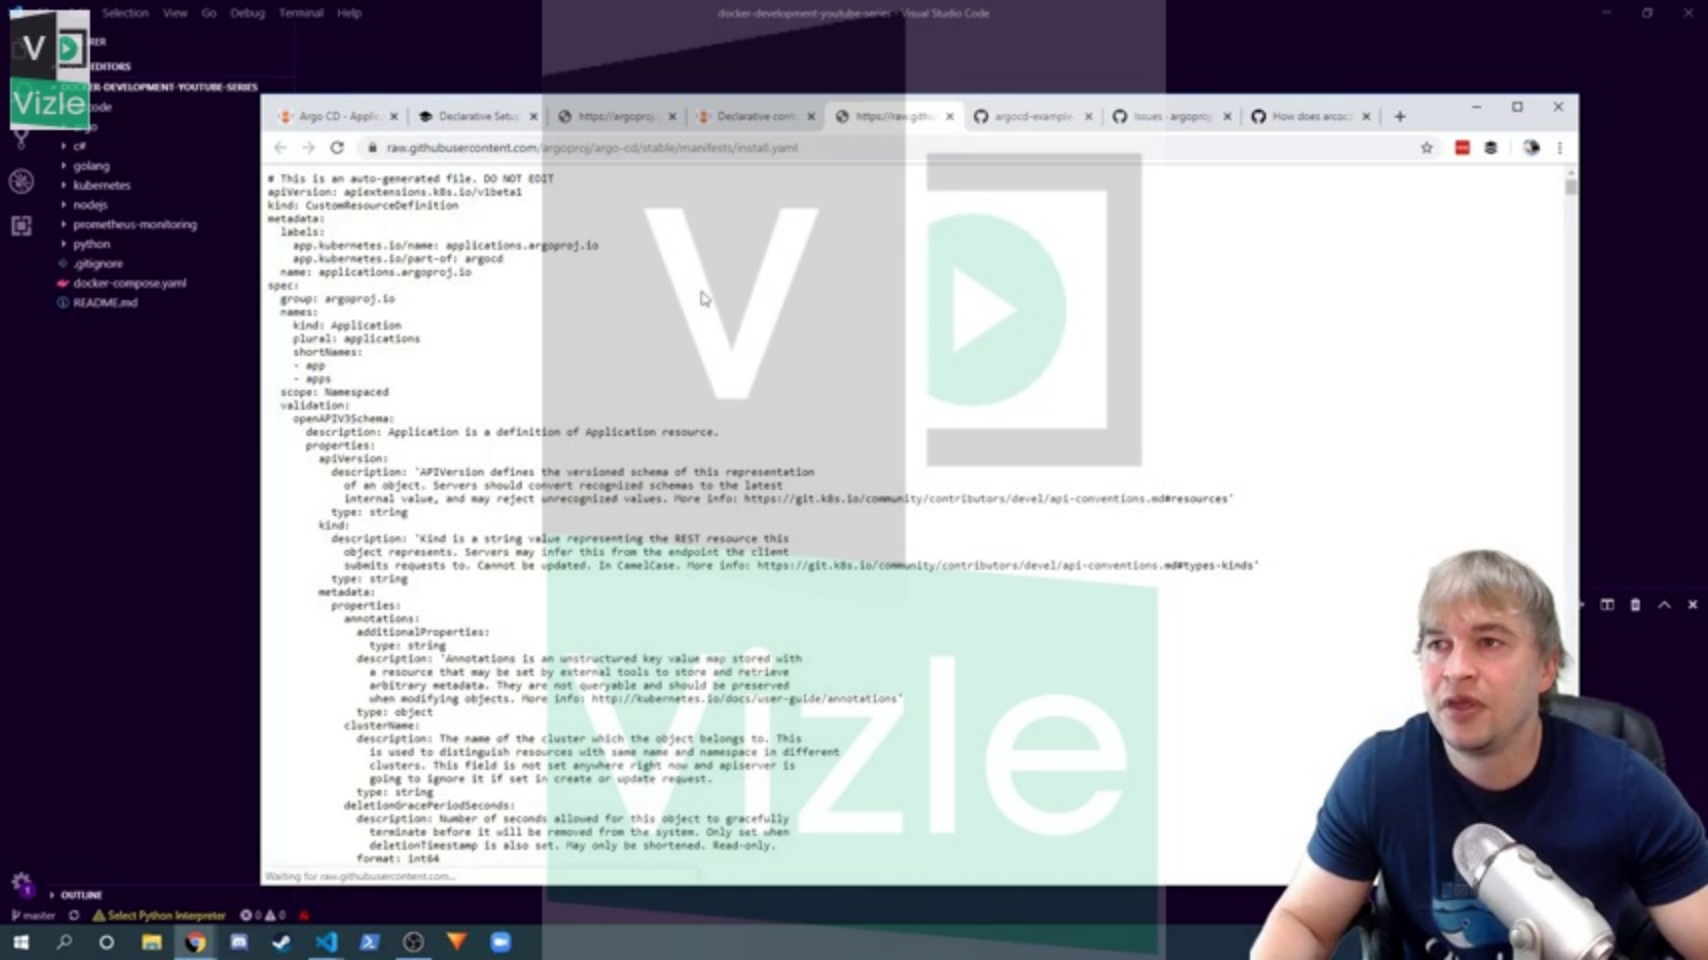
Selection View Go Debug Terminal Help

docker-development-youtube-series - Visual Studio Code

Vizle

EDITORS
ER-DEVELOPMENT-YOUTUBE-SERIES
code
c#
golang
kubernetes
nodejs
prometheus-monitoring
python
.gitignore
docker-compose.yaml
README.md

Argo CD - Applic
Declarative Setu
https://argoproj
Declarative conf
https://raw.githu
argocd-example
Issues · argopro
How does arcocd

raw.githubusercontent.com/argoproj/argo-cd/stable/manifests/install.yaml

# This is an auto-generated file. DO NOT EDIT
apiVersion: apiextensions.k8s.io/v1beta1
kind: CustomResourceDefinition
metadata:
  labels:
    app.kubernetes.io/name: applications.argoproj.io
    app.kubernetes.io/part-of: argocd
  name: applications.argoproj.io
spec:
  group: argoproj.io
  names:
    kind: Application
    plural: applications
    shortNames:
    - app
    - apps
  scope: Namespaced
  validation:
    openAPIV3Schema:
      description: Application is a definition of Application resource.
      properties:
        apiVersion:
          description: 'APIVersion defines the versioned schema of this representation
            of an object. Servers should convert recognized schemas to the latest
            internal value, and may reject unrecognized values. More info: https://git.k8s.io/community/contributors/devel/api-conventions.md#resources'
          type: string
        kind:
          description: 'Kind is a string value representing the REST resource this
            object represents. Servers may infer this from the endpoint the client
            submits requests to. Cannot be updated. In CamelCase. More info: https://git.k8s.io/community/contributors/devel/api-conventions.md#types-kinds'
          type: string
        metadata:
          properties:
            annotations:
              additionalProperties:
                type: string
              description: 'Annotations is an unstructured key value map stored with
                a resource that may be set by external tools to store and retrieve
                arbitrary metadata. They are not queryable and should be preserved
                when modifying objects. More info: http://kubernetes.io/docs/user-guide/annotations'
              type: object
            clusterName:
              description: The name of the cluster which the object belongs to. This
                is used to distinguish resources with same name and namespace in different
                clusters. This field is not set anywhere right now and apiserver is
                going to ignore it if set in create or update request.
              type: string
            deletionGracePeriodSeconds:
              description: Number of seconds allowed for this object to gracefully
                terminate before it will be removed from the system. Only set when
                deletionTimestamp is also set. May only be shortened. Read-only.
              format: int64

Waiting for raw.githubusercontent.com...

OUTLINE
master
Select Python Interpreter
0 0